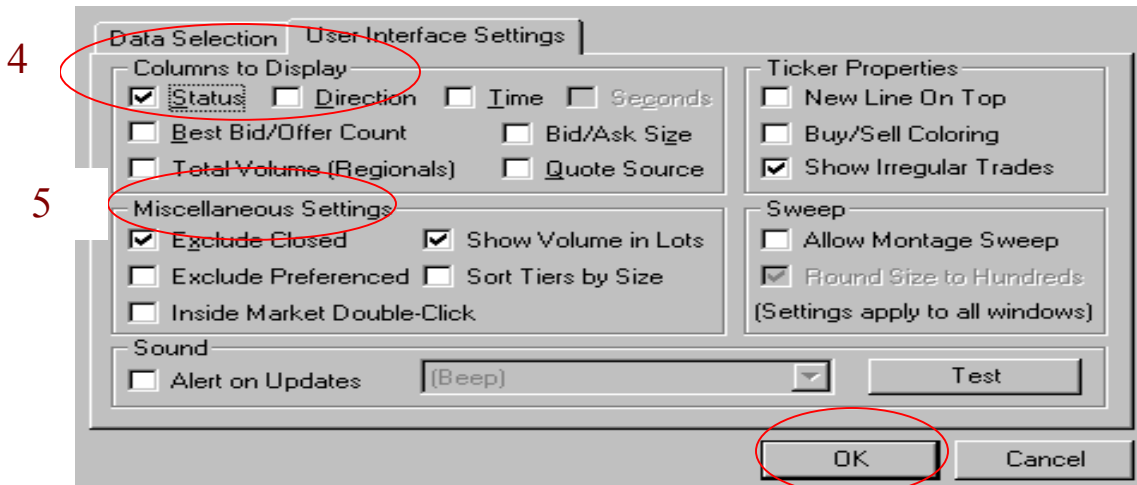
4

5

Data Selection | User Interface Settings

Columns to Display
Status
Direction
Time
Seconds
Best Bid/Offer Count
Bid/Ask Size
Total Volume (Regionals)
Quote Source

Ticker Properties
New Line On Top
Buy/Sell Coloring
Show Irregular Trades

Miscellaneous Settings
Exclude Closed
Show Volume in Lots
Exclude Preferenced
Sort Tiers by Size
Inside Market Double-Click

Sweep
Allow Montage Sweep
Round Size to Hundreds
(Settings apply to all windows)

Sound
Alert on Updates
(Beep)
Test

OK
Cancel